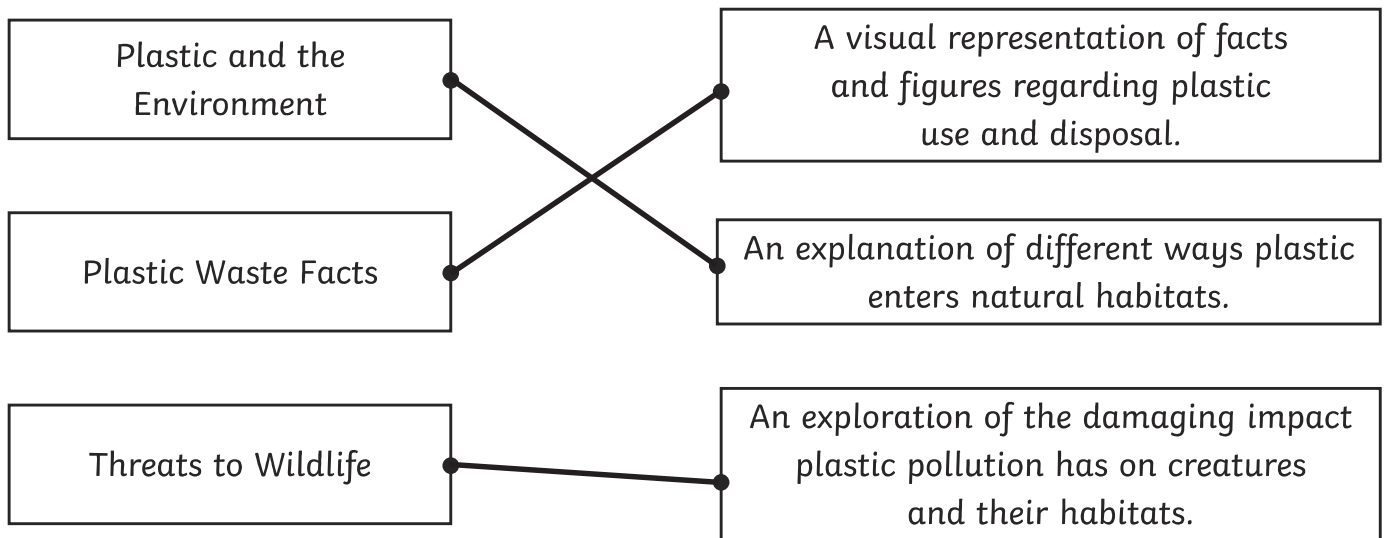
Plastic and the Environment

A visual representation of facts and figures regarding plastic use and disposal.

Plastic Waste Facts

An explanation of different ways plastic enters natural habitats.

Threats to Wildlife

An exploration of the damaging impact plastic pollution has on creatures and their habitats.